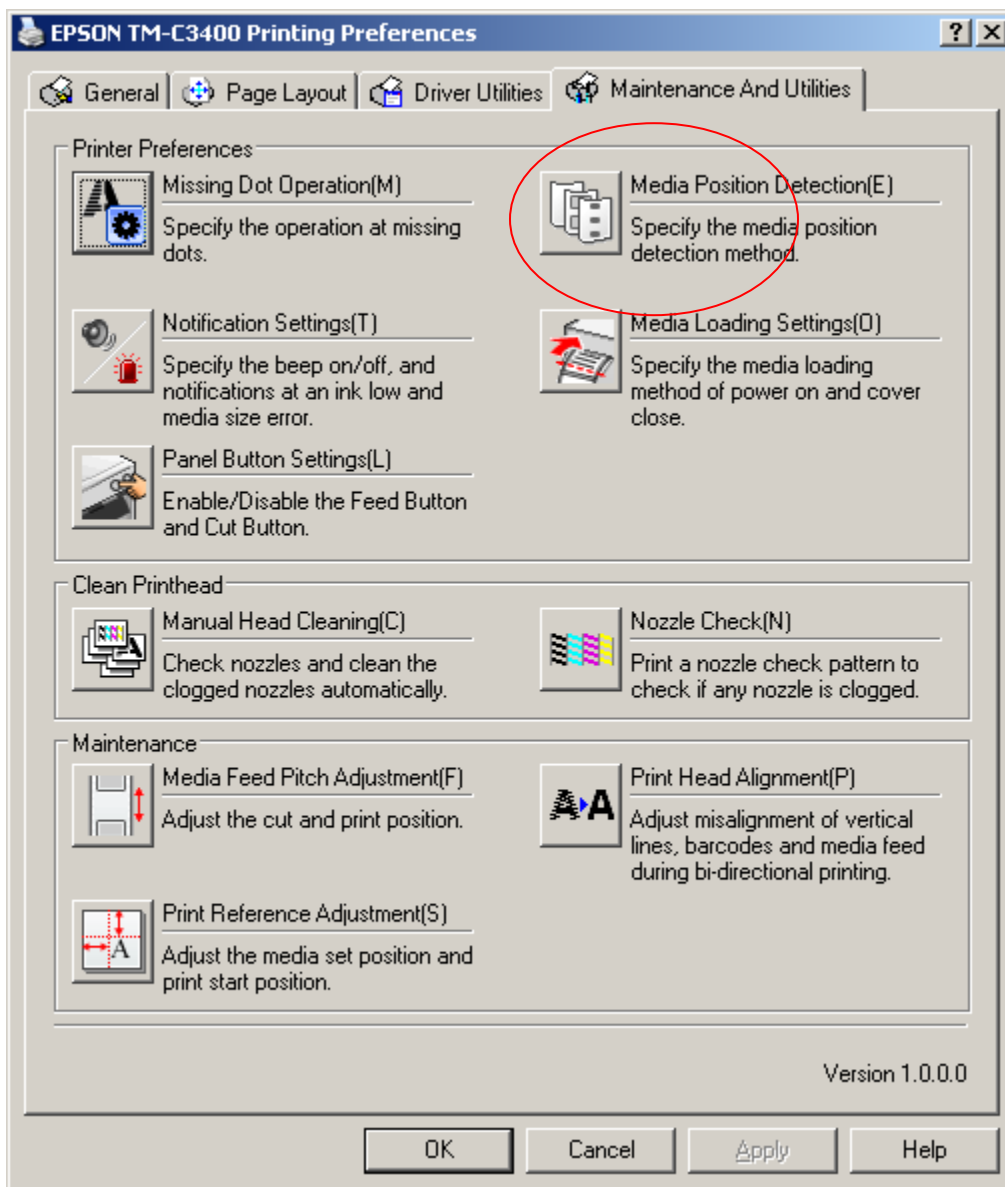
EPSON TM-C3400 Printing Preferences

?

General | Page Layout | Driver Utilities | Maintenance And Utilities

Printer Preferences

Missing Dot Operation(M)
Specify the operation at missing dots.

Media Position Detection(E)
Specify the media position detection method.

Notification Settings(T)
Specify the beep on/off, and notifications at an ink low and media size error.

Media Loading Settings(O)
Specify the media loading method of power on and cover close.

Panel Button Settings(L)
Enable/Disable the Feed Button and Cut Button.

Clean Printhead

Manual Head Cleaning(C)
Check nozzles and clean the clogged nozzles automatically.

Nozzle Check(N)
Print a nozzle check pattern to check if any nozzle is clogged.

Maintenance

Media Feed Pitch Adjustment(F)
Adjust the cut and print position.

Print Head Alignment(P)
Adjust misalignment of vertical lines, barcodes and media feed during bi-directional printing.

Print Reference Adjustment(S)
Adjust the media set position and print start position.

Version 1.0.0.0

OK | Cancel | Apply | Help